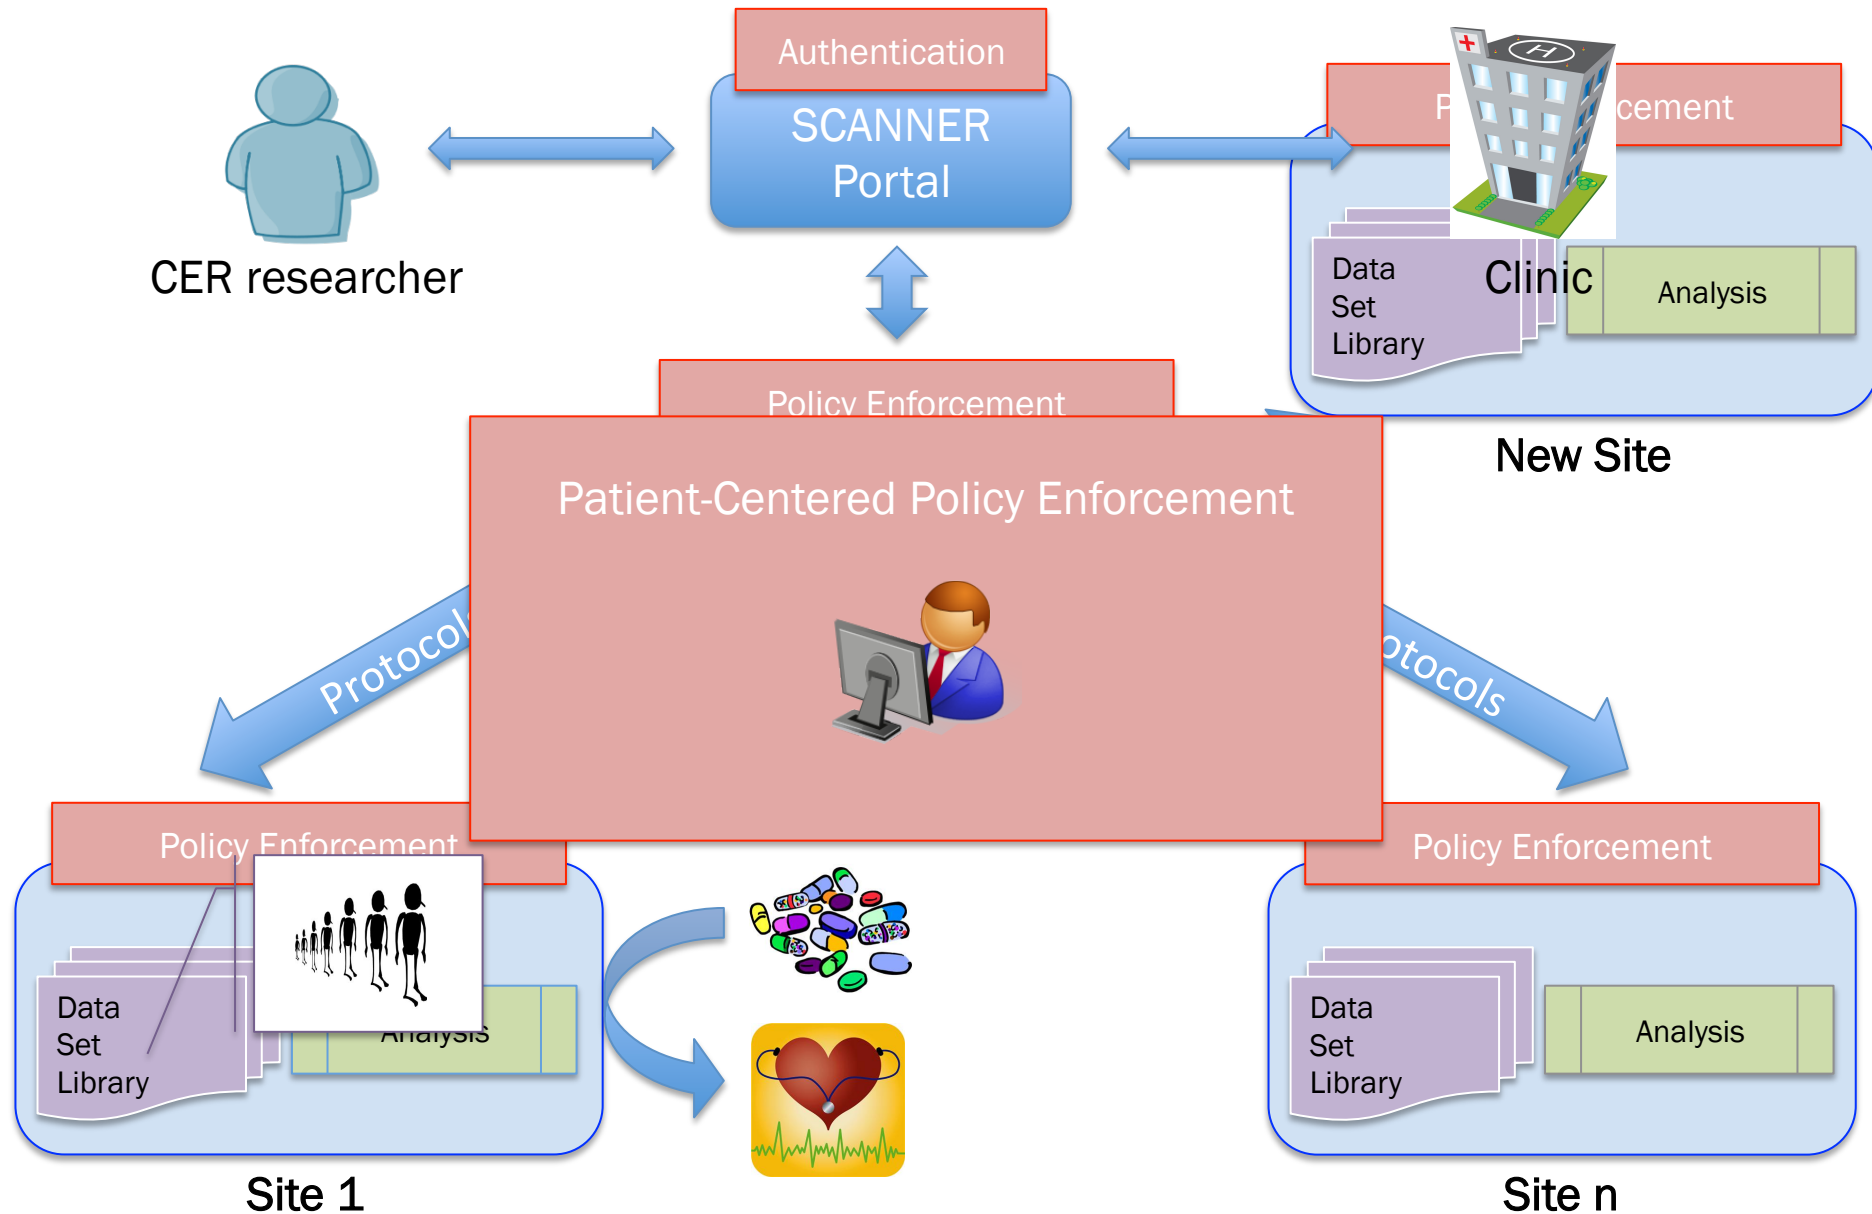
Authentication

SCANNER Portal

CER researcher

P cement

Data Set Library

Clinic

Analysis

New Site

Policy Enforcement

Patient-Centered Policy Enforcement

Protocol

otocols

Policy Enforcement

Data Set Library

Analysis

Site 1

Policy Enforcement

Data Set Library

Analysis

Site n